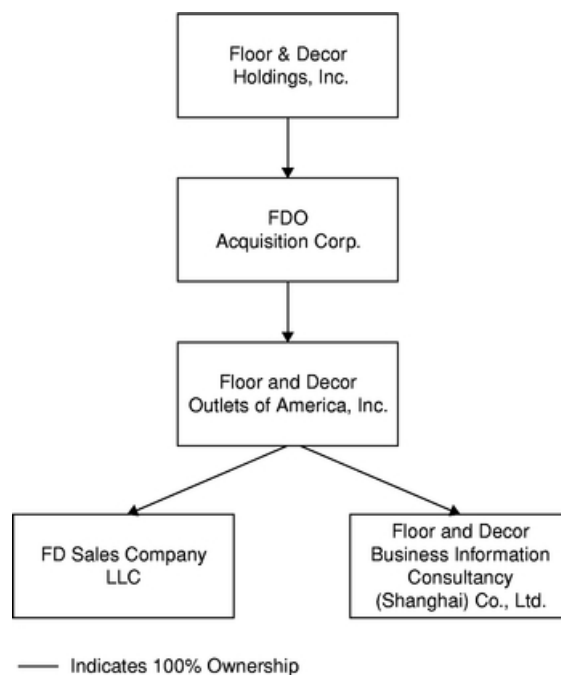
Floor & Decor Holdings, Inc.

FDO Acquisition Corp.

Floor and Decor Outlets of America, Inc.

FD Sales Company LLC

Floor and Decor Business Information Consultancy (Shanghai) Co., Ltd.

Indicates 100% Ownership